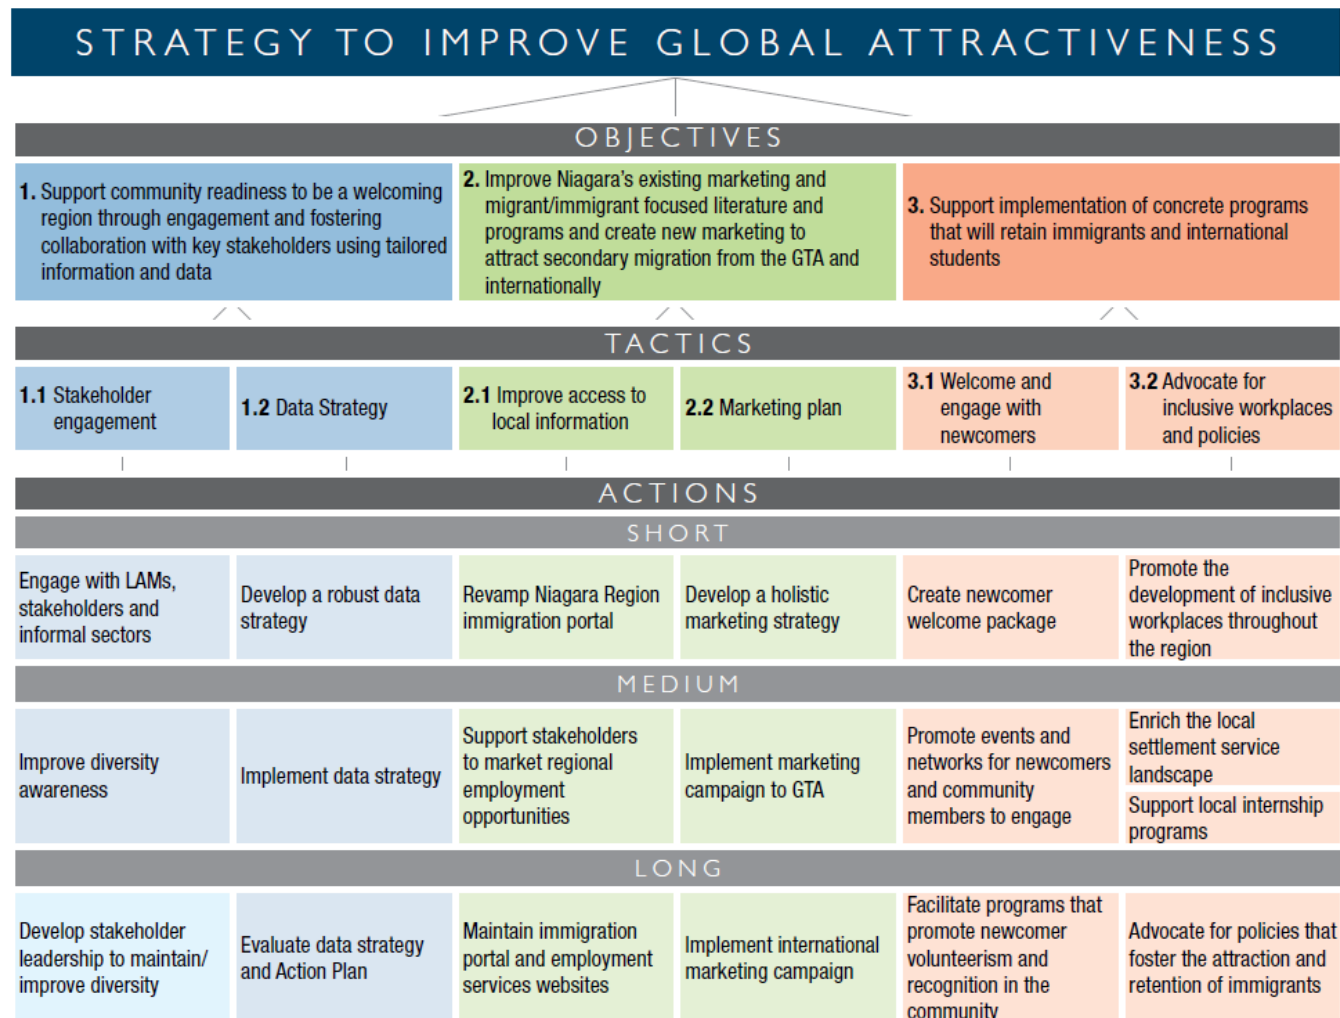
STRATEGY TO IMPROVE GLOBAL ATTRACTIVENESS

OBJECTIVES

**1.** Support community readiness to be a welcoming region through engagement and fostering collaboration with key stakeholders using tailored information and data

**2.** Improve Niagara's existing marketing and migrant/immigrant focused literature and programs and create new marketing to attract secondary migration from the GTA and internationally

**3.** Support implementation of concrete programs that will retain immigrants and international students

TACTICS

| **1.1** Stakeholder engagement | **1.2** Data Strategy | **2.1** Improve access to local information | **2.2** Marketing plan | **3.1** Welcome and engage with newcomers | **3.2** Advocate for inclusive workplaces and policies |
|---|---|---|---|---|---|

ACTIONS

SHORT

| Engage with LAMs, stakeholders and informal sectors | Develop a robust data strategy | Revamp Niagara Region immigration portal | Develop a holistic marketing strategy | Create newcomer welcome package | Promote the development of inclusive workplaces throughout the region |
|---|---|---|---|---|---|

MEDIUM

| Improve diversity awareness | Implement data strategy | Support stakeholders to market regional employment opportunities | Implement marketing campaign to GTA | Promote events and networks for newcomers and community members to engage | Enrich the local settlement service landscape; Support local internship programs |
|---|---|---|---|---|---|

LONG

| Develop stakeholder leadership to maintain/ improve diversity | Evaluate data strategy and Action Plan | Maintain immigration portal and employment services websites | Implement international marketing campaign | Facilitate programs that promote newcomer volunteerism and recognition in the community | Advocate for policies that foster the attraction and retention of immigrants |
|---|---|---|---|---|---|